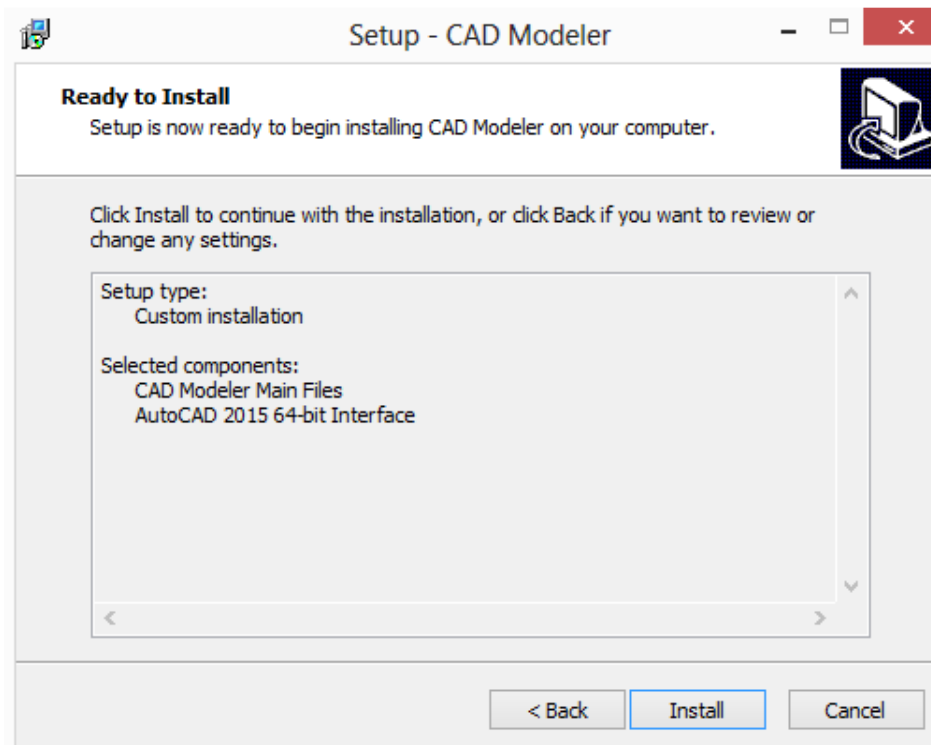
Setup - CAD Modeler

Ready to Install
Setup is now ready to begin installing CAD Modeler on your computer.

Click Install to continue with the installation, or click Back if you want to review or change any settings.

Setup type:
Custom installation

Selected components:
CAD Modeler Main Files
AutoCAD 2015 64-bit Interface

< Back
Install
Cancel